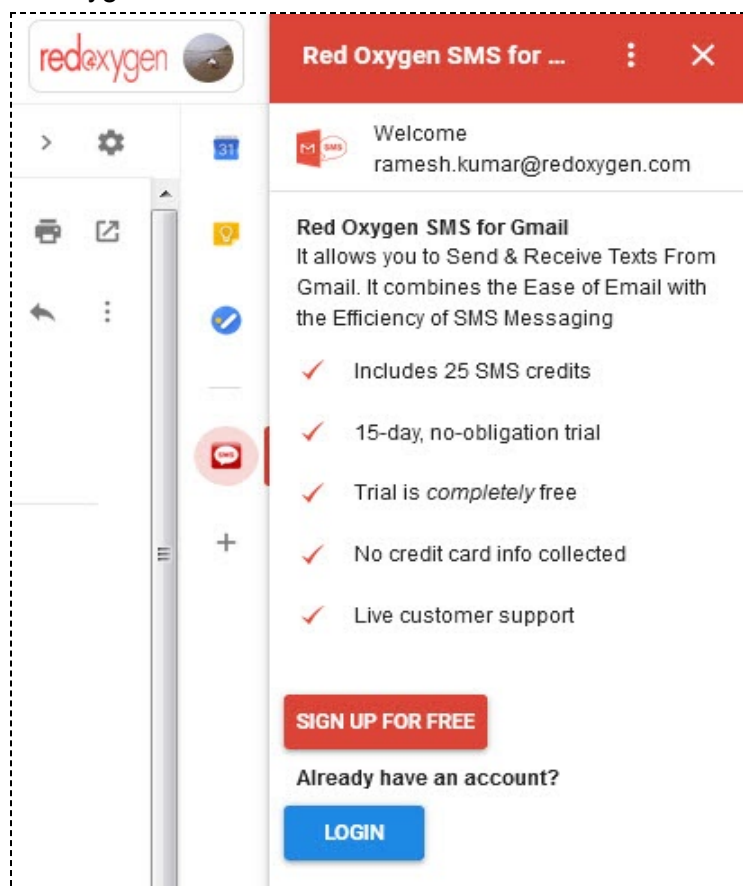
redoxygen

Red Oxygen SMS for ...

31

SMS

Welcome
ramesh.kumar@redoxygen.com

Red Oxygen SMS for Gmail
It allows you to Send & Receive Texts From Gmail. It combines the Ease of Email with the Efficiency of SMS Messaging

Includes 25 SMS credits

15-day, no-obligation trial

Trial is *completely* free

No credit card info collected

Live customer support

SIGN UP FOR FREE

Already have an account?

LOGIN